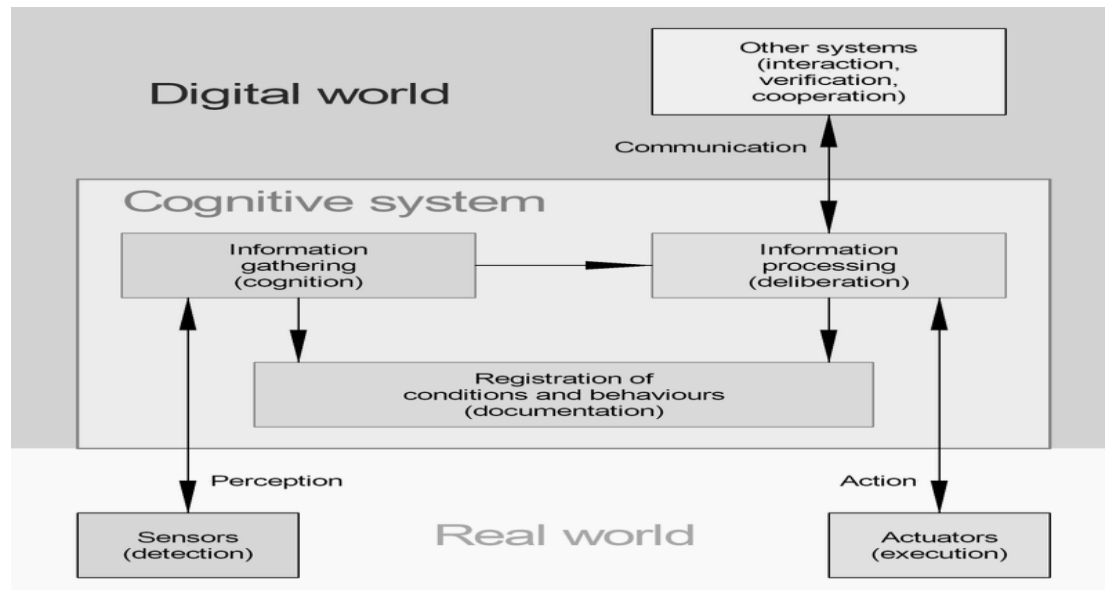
Digital world

Other systems (interaction, verification, cooperation)

Communication

Cognitive system

Information gathering (cognition)

Information processing (deliberation)

Registration of conditions and behaviours (documentation)

Perception

Action

Sensors (detection)

Real world

Actuators (execution)